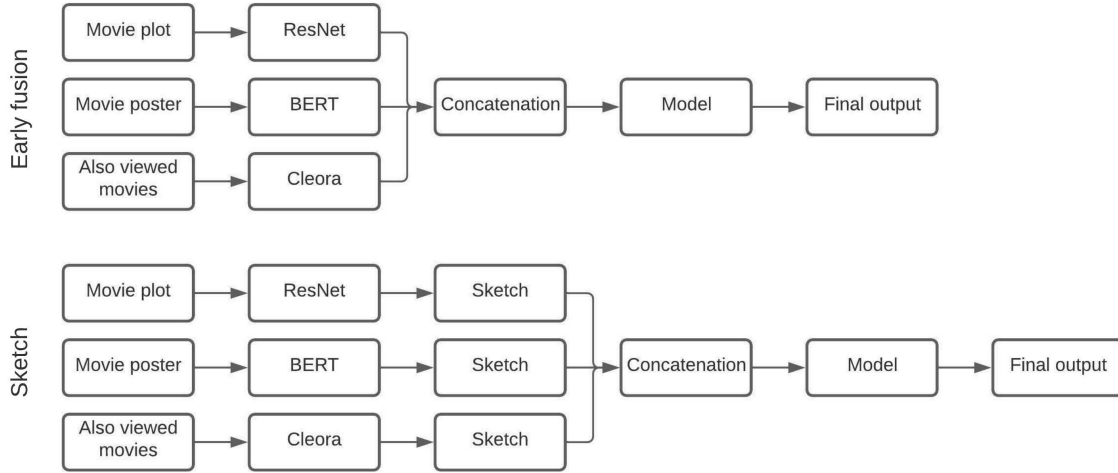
Early fusion

Movie plot
ResNet
Movie poster
BERT
Also viewed movies
Cleora
Concatenation
Model
Final output

Sketch

Movie plot
ResNet
Sketch
Movie poster
BERT
Sketch
Also viewed movies
Cleora
Sketch
Concatenation
Model
Final output